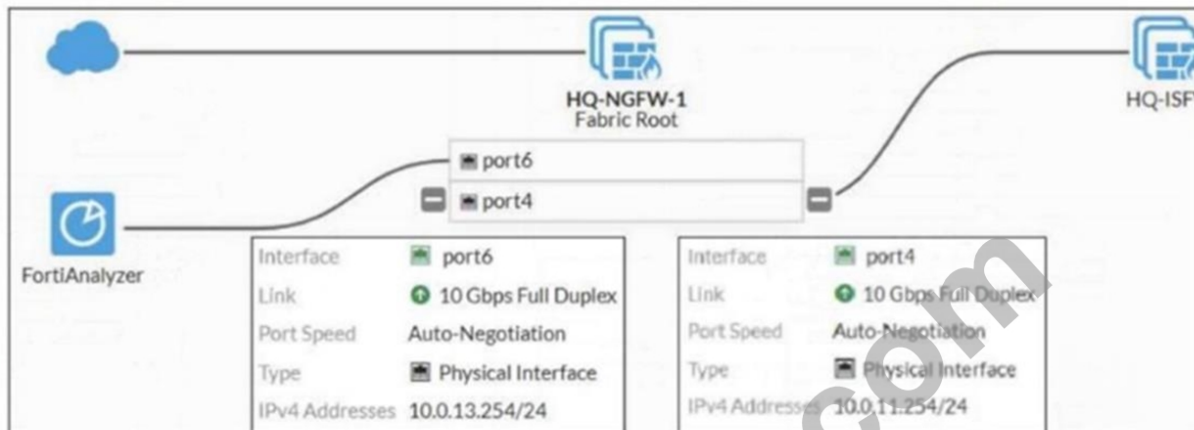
HQ-NGFW-1
Fabric Root

HQ-ISF

port6
port4

FortiAnalyzer

| Interface | port6 |
|---|---|
| Link | 10 Gbps Full Duplex |
| Port Speed | Auto-Negotiation |
| Type | Physical Interface |
| IPv4 Addresses | 10.0.13.254/24 |

| Interface | port4 |
|---|---|
| Link | 10 Gbps Full Duplex |
| Port Speed | Auto-Negotiation |
| Type | Physical Interface |
| IPv4 Addresses | 10.0.11.254/24 |

.com